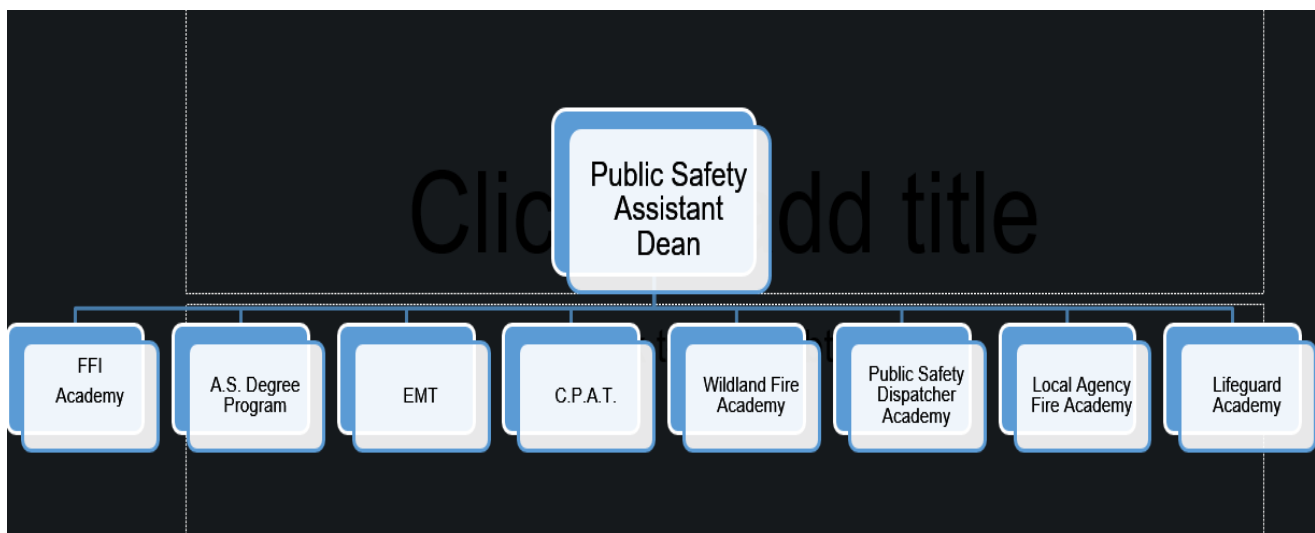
Click to add title

Public Safety Assistant Dean

FFI Academy

A.S. Degree Program

EMT

C.P.A.T.

Wildland Fire Academy

Public Safety Dispatcher Academy

Local Agency Fire Academy

Lifeguard Academy